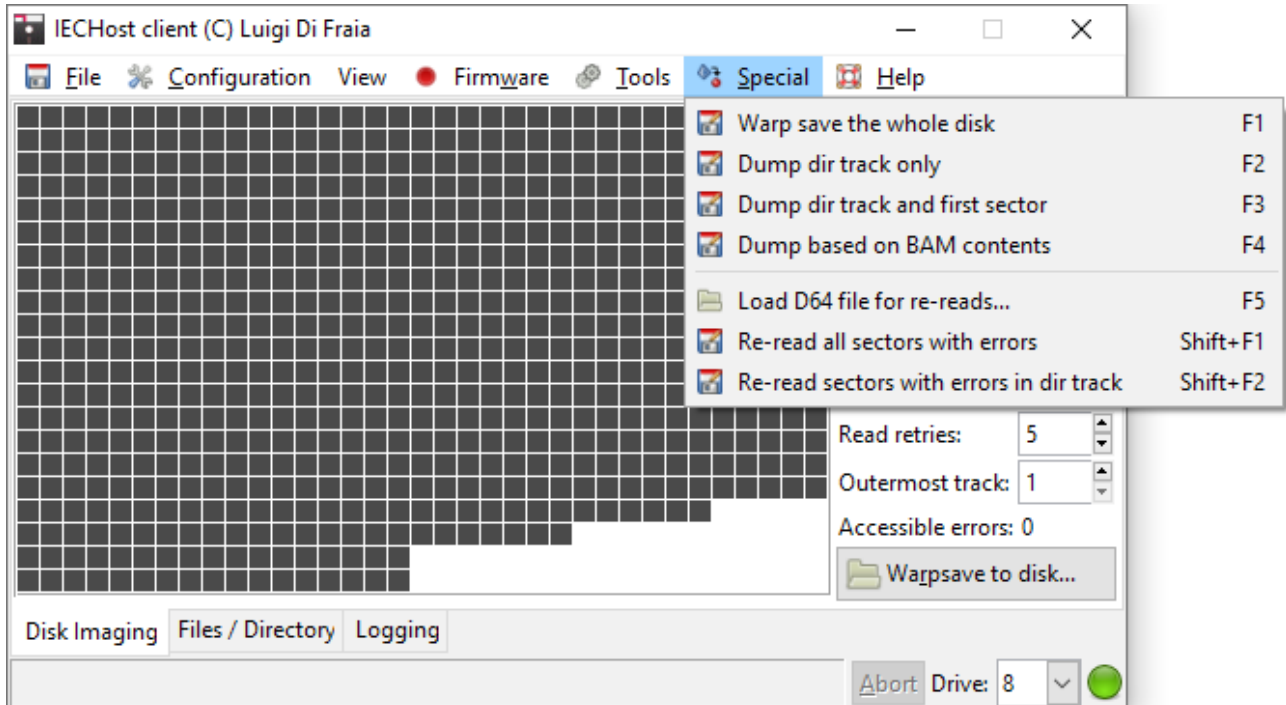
IECHost client (C) Luigi Di Fraia

File Configuration View Firmware Tools Special Help

Warp save the whole disk F1
Dump dir track only F2
Dump dir track and first sector F3
Dump based on BAM contents F4
Load D64 file for re-reads... F5
Re-read all sectors with errors Shift+F1
Re-read sectors with errors in dir track Shift+F2

Read retries: 5
Outermost track: 1
Accessible errors: 0
Warpsave to disk...

Disk Imaging Files / Directory Logging

Abort Drive: 8